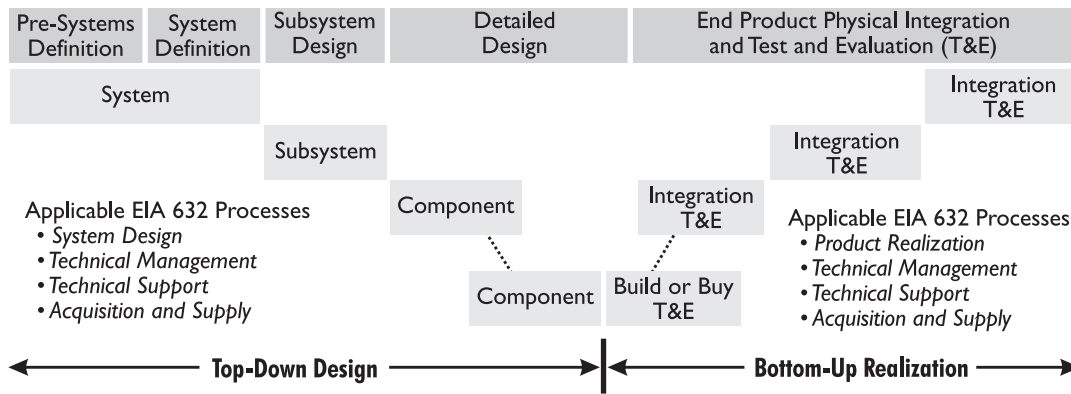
Pre-Systems Definition

System Definition

Subsystem Design

Detailed Design

End Product Physical Integration and Test and Evaluation (T&E)

System

Integration T&E

Integration T&E

Subsystem

Component

Integration T&E

Applicable EIA 632 Processes
• *System Design*
• *Technical Management*
• *Technical Support*
• *Acquisition and Supply*

Component

Build or Buy T&E

Applicable EIA 632 Processes
• *Product Realization*
• *Technical Management*
• *Technical Support*
• *Acquisition and Supply*

Top-Down Design

Bottom-Up Realization